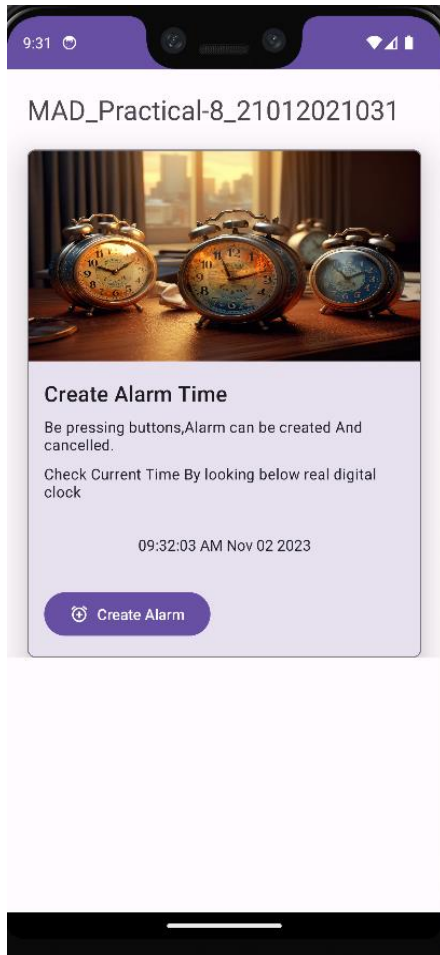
9:31

MAD_Practical-8_21012021031

Create Alarm Time

Be pressing buttons,Alarm can be created And cancelled.

Check Current Time By looking below real digital clock

09:32:03 AM Nov 02 2023

Create Alarm